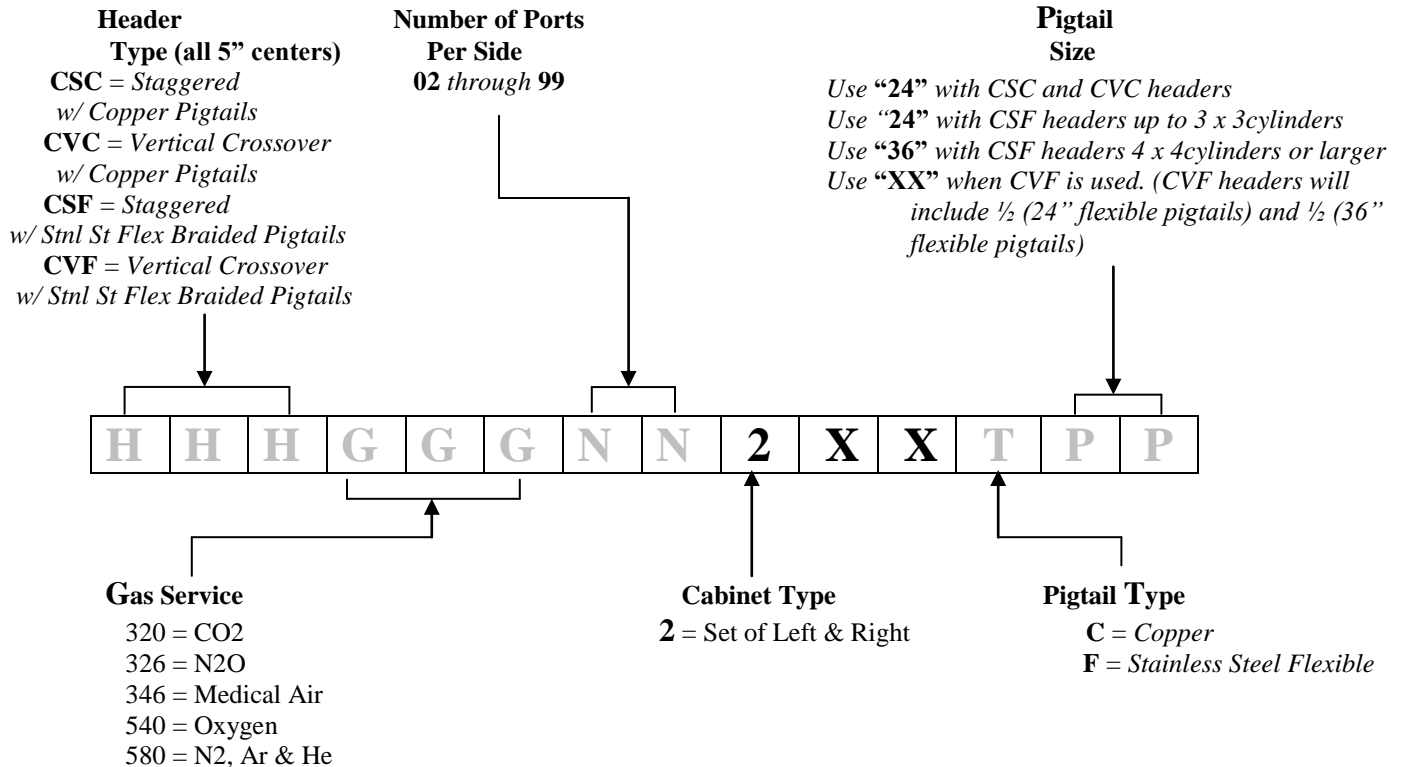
Header
Type (all 5" centers)
CSC = Staggered w/ Copper Pigtails
CVC = Vertical Crossover w/ Copper Pigtails
CSF = Staggered w/ Stnl St Flex Braided Pigtails
CVF = Vertical Crossover w/ Stnl St Flex Braided Pigtails

Number of Ports
Per Side
02 through 99

Pigtail
Size
Use "24" with CSC and CVC headers
Use "24" with CSF headers up to 3 x 3cylinders
Use "36" with CSF headers 4 x 4cylinders or larger
Use "XX" when CVF is used. (CVF headers will include ½ (24" flexible pigtails) and ½ (36" flexible pigtails)

| H | H | H | G | G | G | N | N | 2 | X | X | T | P | P |
|---|---|---|---|---|---|---|---|---|---|---|---|---|---|

Gas Service
320 = CO2
326 = N2O
346 = Medical Air
540 = Oxygen
580 = N2, Ar & He

Cabinet Type
2 = Set of Left & Right

Pigtail Type
C = Copper
F = Stainless Steel Flexible